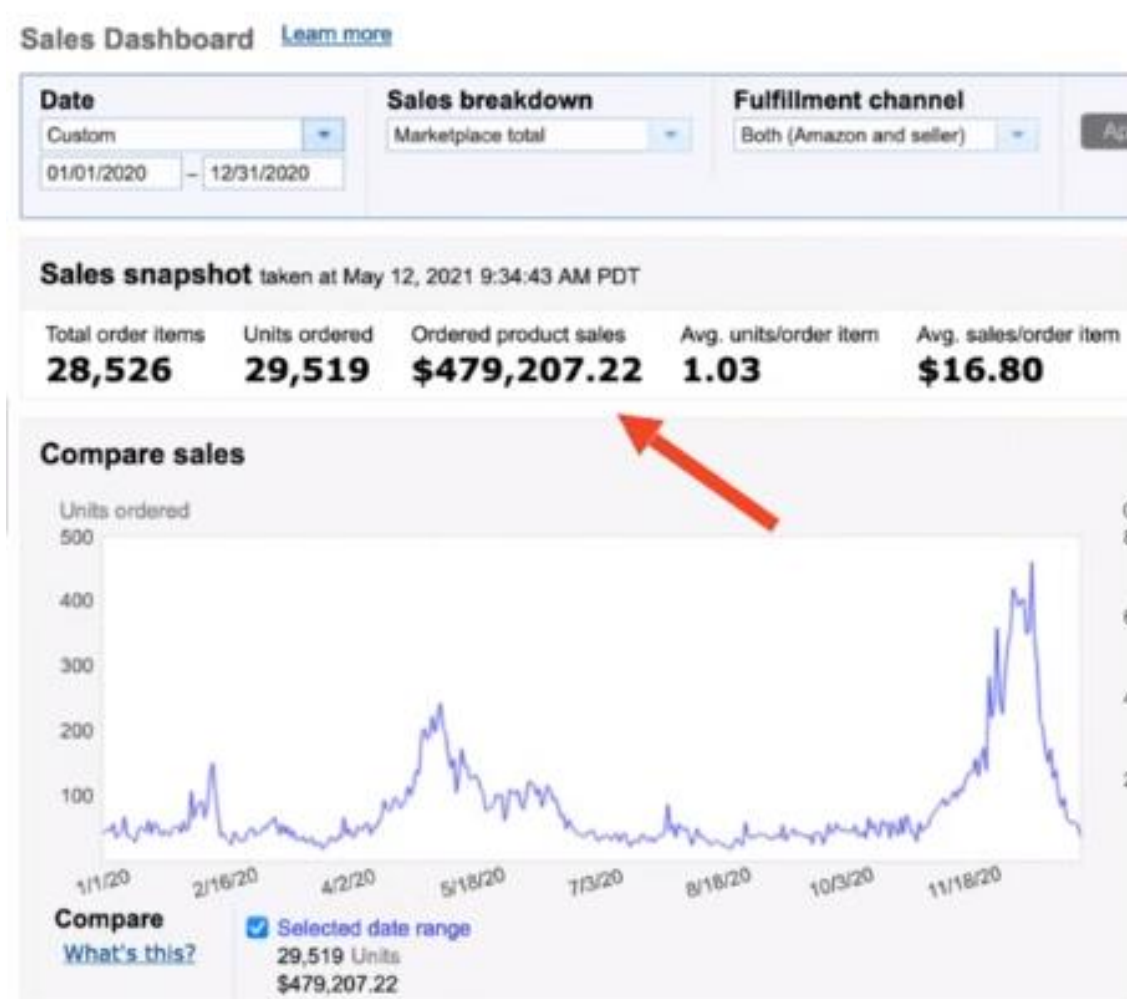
Sales Dashboard Learn more

Date
Custom
01/01/2020 – 12/31/2020

Sales breakdown
Marketplace total

Fulfillment channel
Both (Amazon and seller)

Ap

Sales snapshot taken at May 12, 2021 9:34:43 AM PDT

Total order items
28,526

Units ordered
29,519

Ordered product sales
$479,207.22

Avg. units/order item
1.03

Avg. sales/order item
$16.80

Compare sales

Units ordered
500
400
300
200
100

1/1/20 2/16/20 4/2/20 5/18/20 7/3/20 8/18/20 10/3/20 11/18/20

Compare
What's this?

Selected date range
29,519 Units
$479,207.22